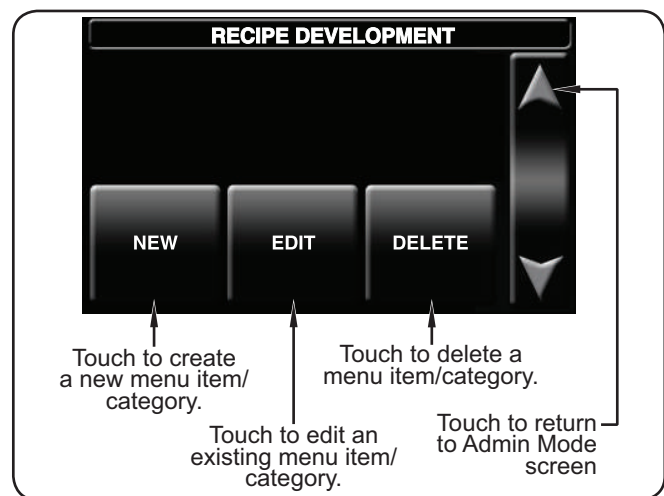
RECIPE DEVELOPMENT

NEW

EDIT

DELETE

Touch to create a new menu item/ category.

Touch to delete a menu item/category.

Touch to return to Admin Mode screen

Touch to edit an existing menu item/ category.